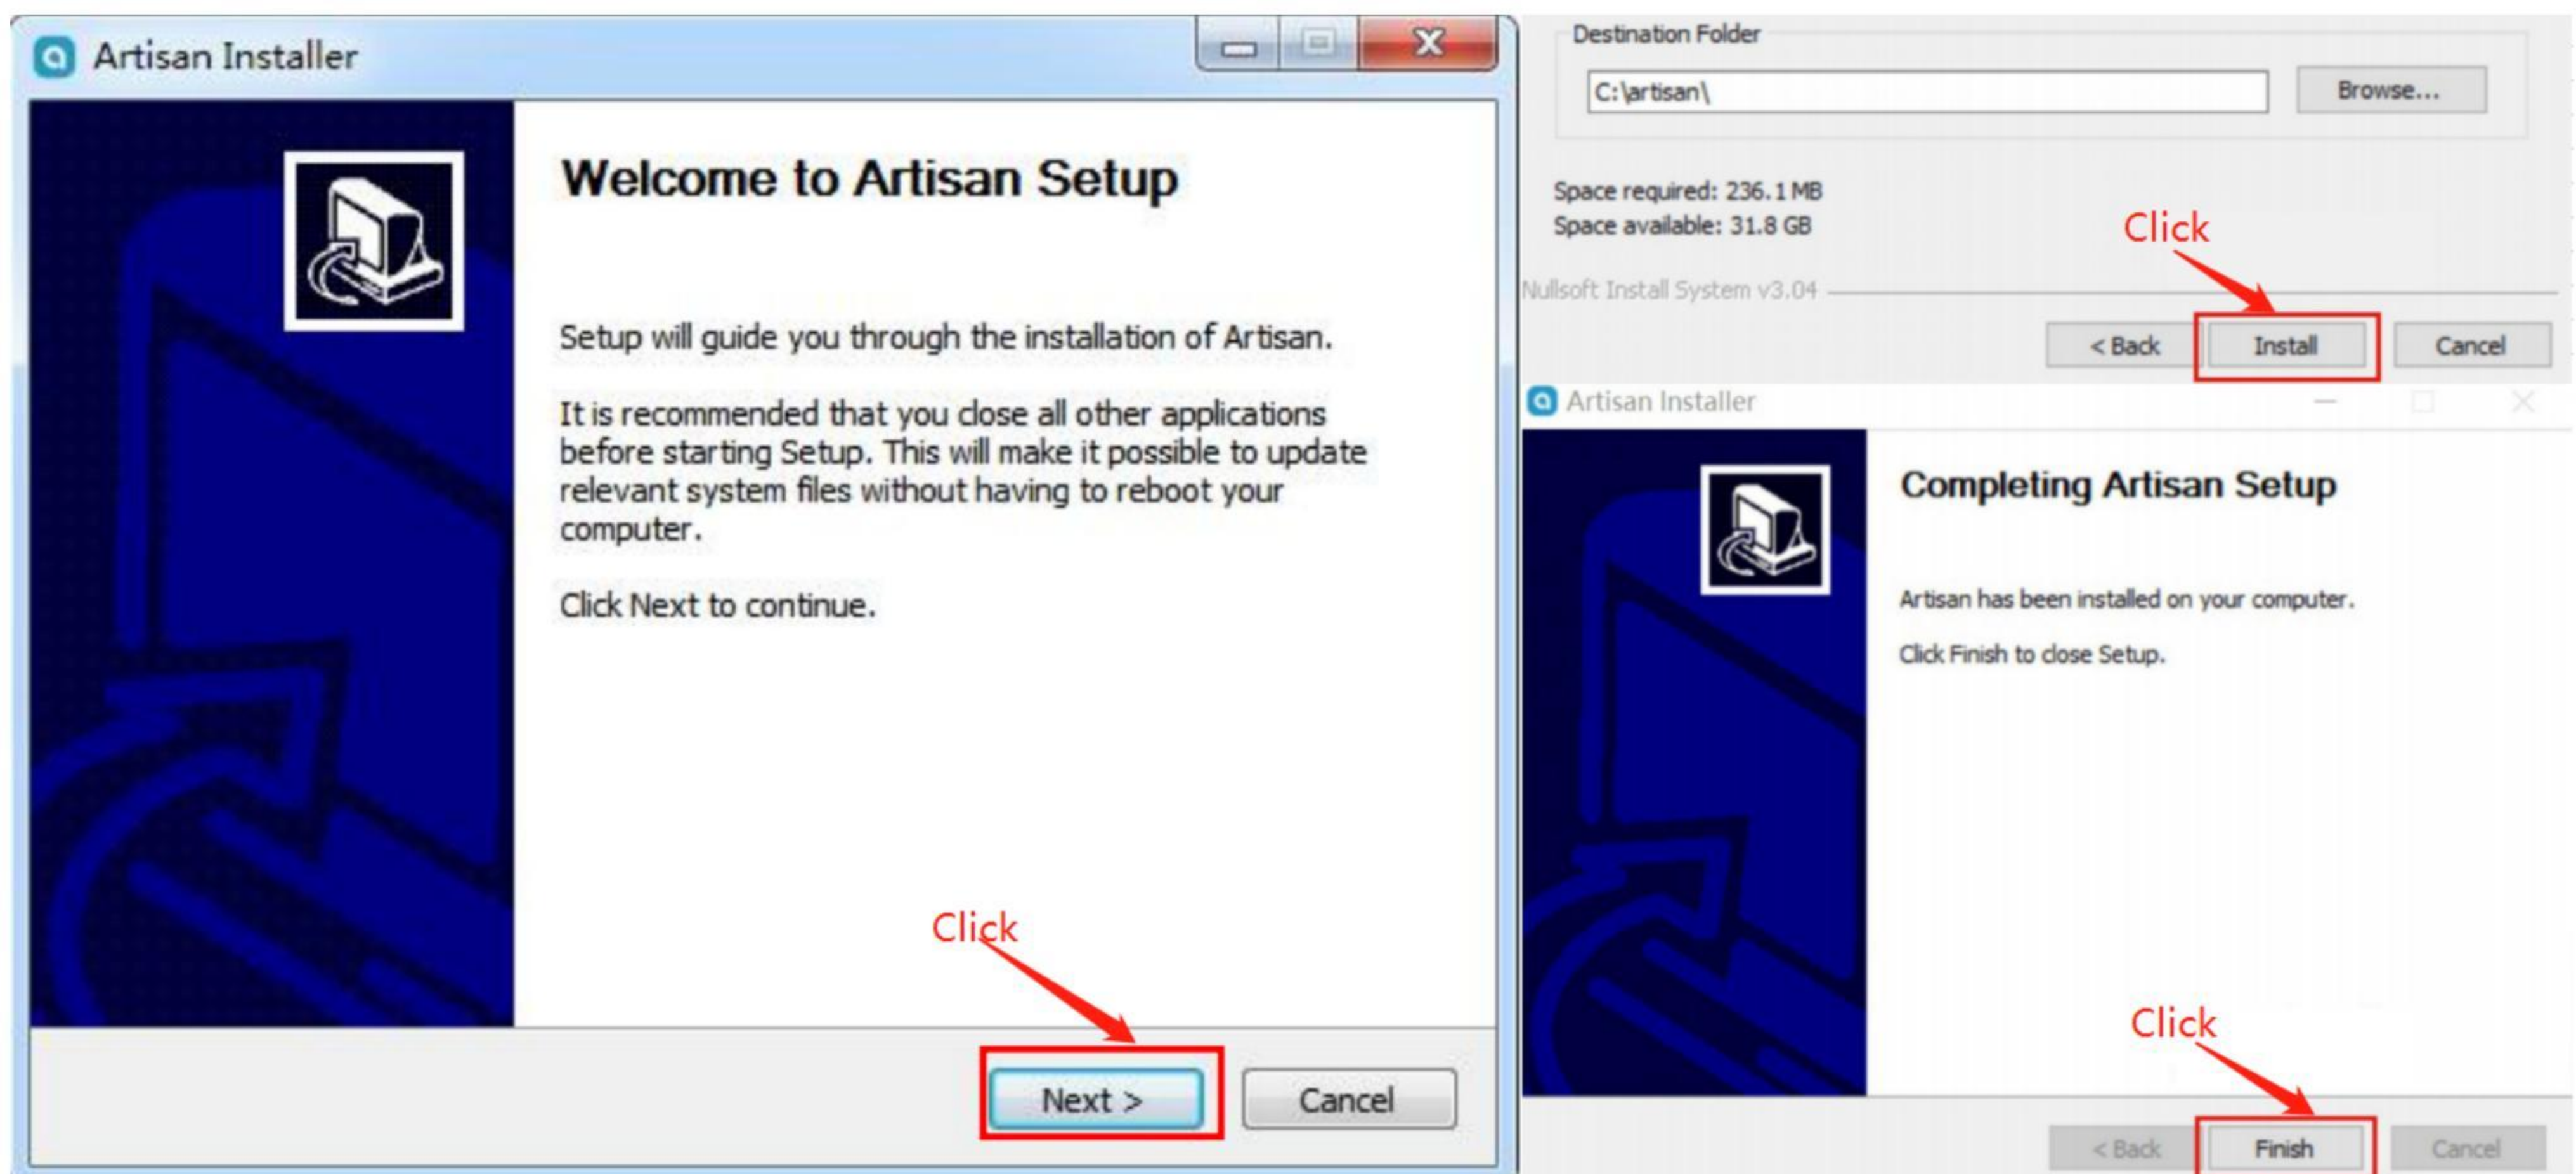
Artisan Installer

Welcome to Artisan Setup

Setup will guide you through the installation of Artisan.

It is recommended that you close all other applications before starting Setup. This will make it possible to update relevant system files without having to reboot your computer.

Click Next to continue.

Click

Next >

Cancel

Destination Folder

C:\artisan\

Browse...

Space required: 236.1 MB
Space available: 31.8 GB

Click

Nullsoft Install System v3.04

< Back

Install

Cancel

Artisan Installer

Completing Artisan Setup

Artisan has been installed on your computer.

Click Finish to close Setup.

Click

< Back

Finish

Cancel